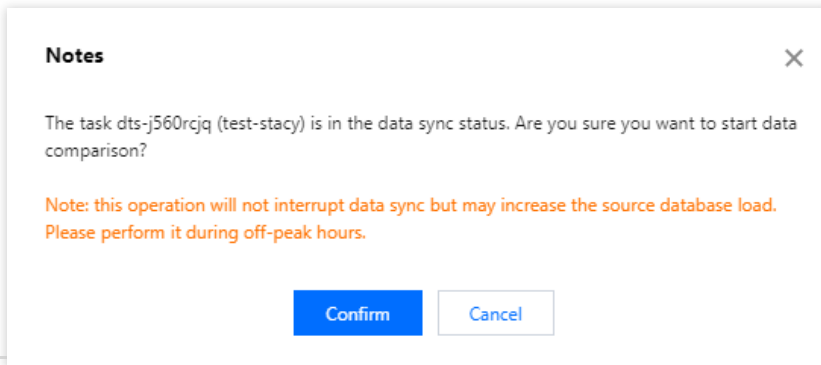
Notes

The task dts-j560rcjq (test-stacy) is in the data sync status. Are you sure you want to start data comparison?

Note: this operation will not interrupt data sync but may increase the source database load. Please perform it during off-peak hours.

Confirm Cancel